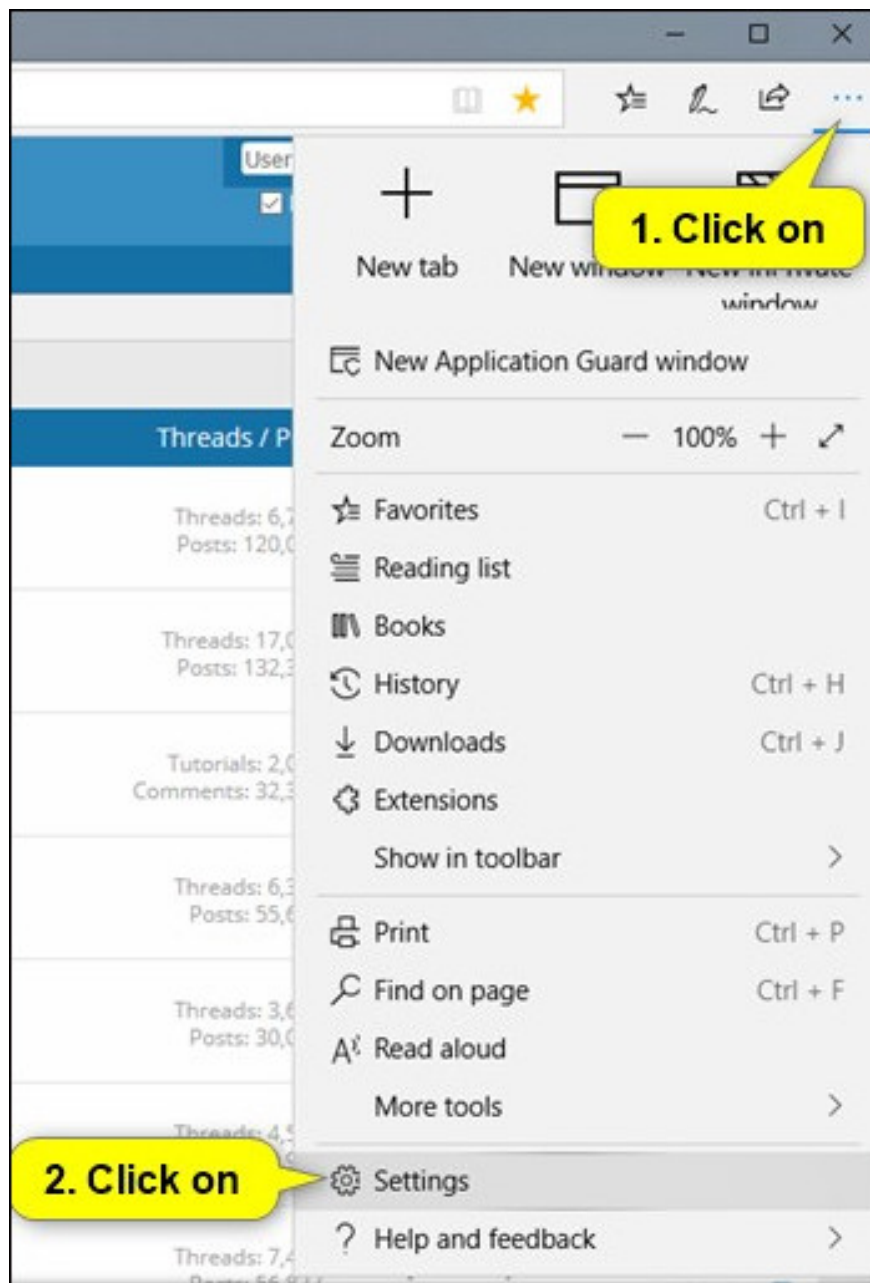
User

1. Click on

New tab

New window

New InPrivate window

New Application Guard window

Threads / P

Zoom — 100% +

Threads: 6,7
Posts: 120,0

Favorites Ctrl + I

Reading list

Threads: 17,0
Posts: 132,3

Books

History Ctrl + H

Tutorials: 2,0
Comments: 32,3

Downloads Ctrl + J

Extensions

Show in toolbar >

Threads: 6,3
Posts: 55,6

Print Ctrl + P

Threads: 3,6
Posts: 30,0

Find on page Ctrl + F

Read aloud

More tools >

Threads: 4,5

2. Click on

Settings

Help and feedback >

Threads: 7,4
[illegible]